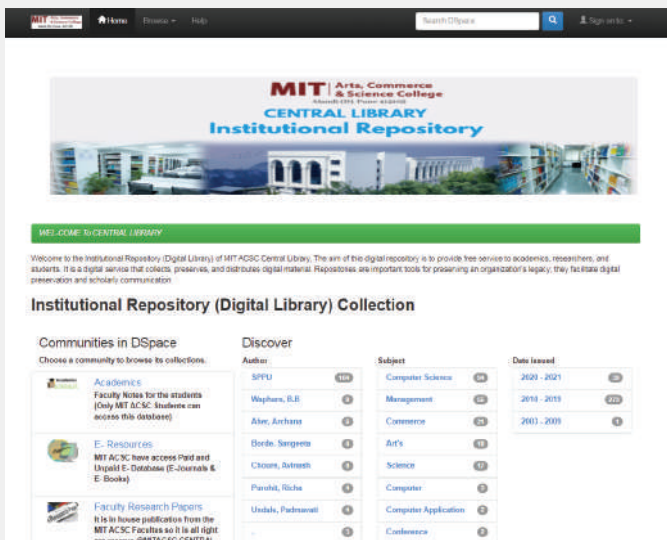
Home Browse Help Search DSpace Sign on to:

MIT Arts, Commerce & Science College
Alandi (D), Pune 412105
CENTRAL LIBRARY
Institutional Repository

WELCOME To CENTRAL LIBRARY

Welcome to the Institutional Repository (Digital Library) of MIT ACSC Central Library. The aim of this digital repository is to provide free service to academics, researchers, and students. It is a digital service that collects, preserves, and distributes digital material. Repositories are important tools for preserving an organization's legacy; they facilitate digital preservation and scholarly communication.

Institutional Repository (Digital Library) Collection

Communities in DSpace
Choose a community to browse its collections.

Academics
Faculty Notes for the students (Only MIT ACSC Students can access this database)

E- Resources
MIT ACSC have access Paid and Unpaid E- Database (E-Journals & E- Books)

Faculty Research Papers
It is in house publication from the MIT ACSC Faculties so it is all right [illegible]

Discover

Author
SPPU 104
Waghere, B.B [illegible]
Alve, Archana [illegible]
Borde, Sangeeta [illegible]
Choure, Avinash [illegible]
Purohit, Richa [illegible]
Undale, Padmavati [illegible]
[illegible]

Subject
Computer Science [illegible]
Management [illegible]
Commerce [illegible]
Art's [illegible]
Science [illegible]
Computer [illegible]
Computer Application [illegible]
Conference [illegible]

Date issued
2020 - 2021 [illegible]
2010 - 2019 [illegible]
2003 - 2009 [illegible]